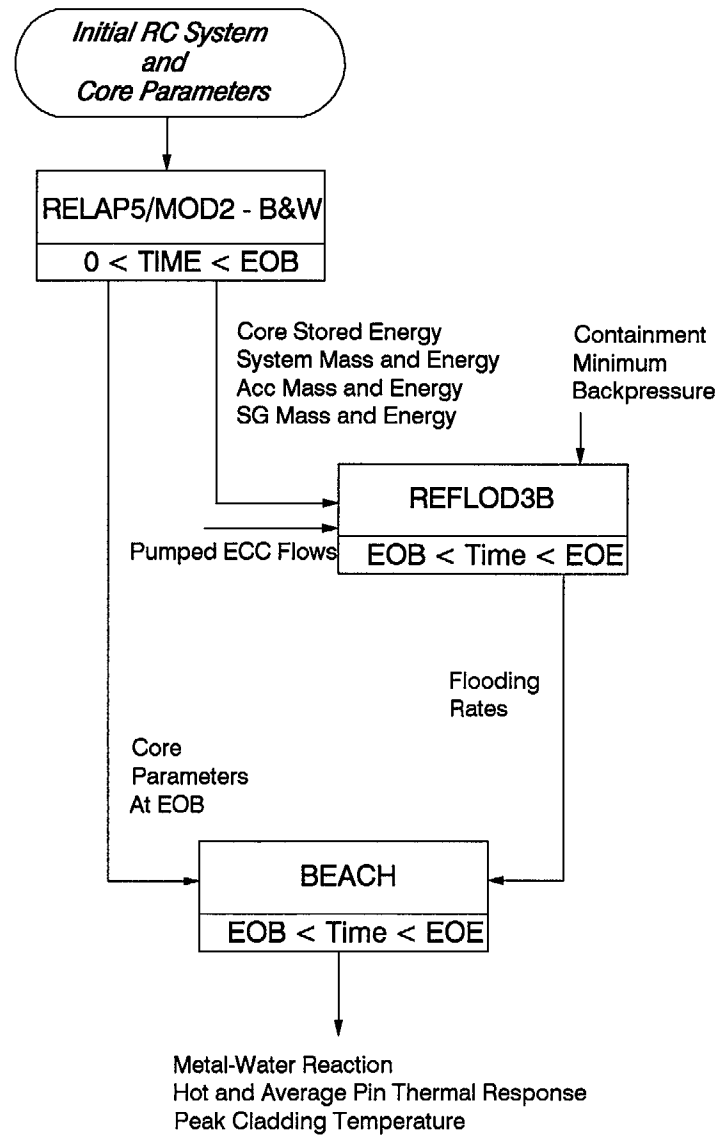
Initial RC System and Core Parameters

RELAP5/MOD2 - B&W

0 < TIME < EOB

Core Stored Energy
System Mass and Energy
Acc Mass and Energy
SG Mass and Energy

Containment Minimum Backpressure

REFLOD3B

Pumped ECC Flows

EOB < Time < EOE

Flooding Rates

Core Parameters At EOB

BEACH

EOB < Time < EOE

Metal-Water Reaction
Hot and Average Pin Thermal Response
Peak Cladding Temperature